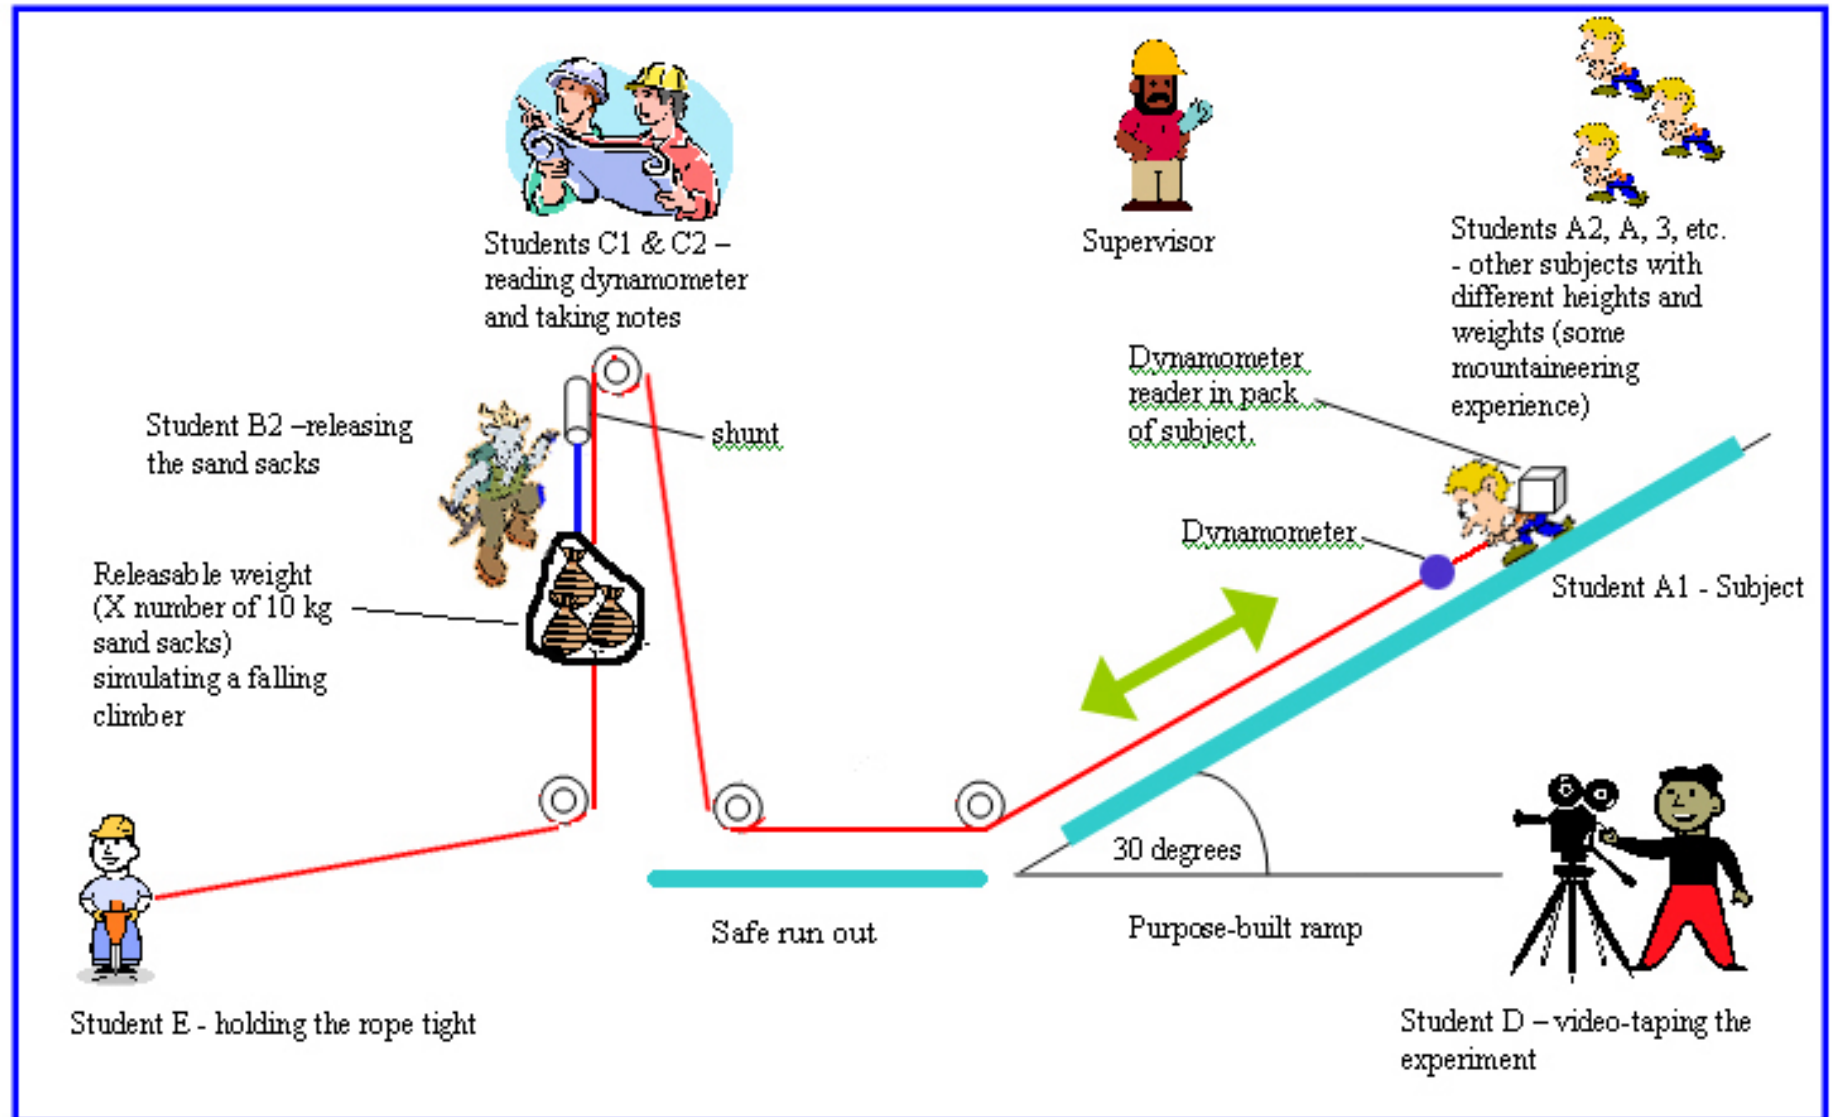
Students C1 & C2 – reading dynamometer and taking notes

Supervisor

Students A2, A, 3, etc. - other subjects with different heights and weights (some mountaineering experience)

Dynamometer reader in pack of subject.

Student B2 –releasing the sand sacks

shunt

Releasable weight (X number of 10 kg sand sacks) simulating a falling climber

Dynamometer

Student A1 - Subject

30 degrees

Safe run out

Purpose-built ramp

Student E - holding the rope tight

Student D – video-taping the experiment